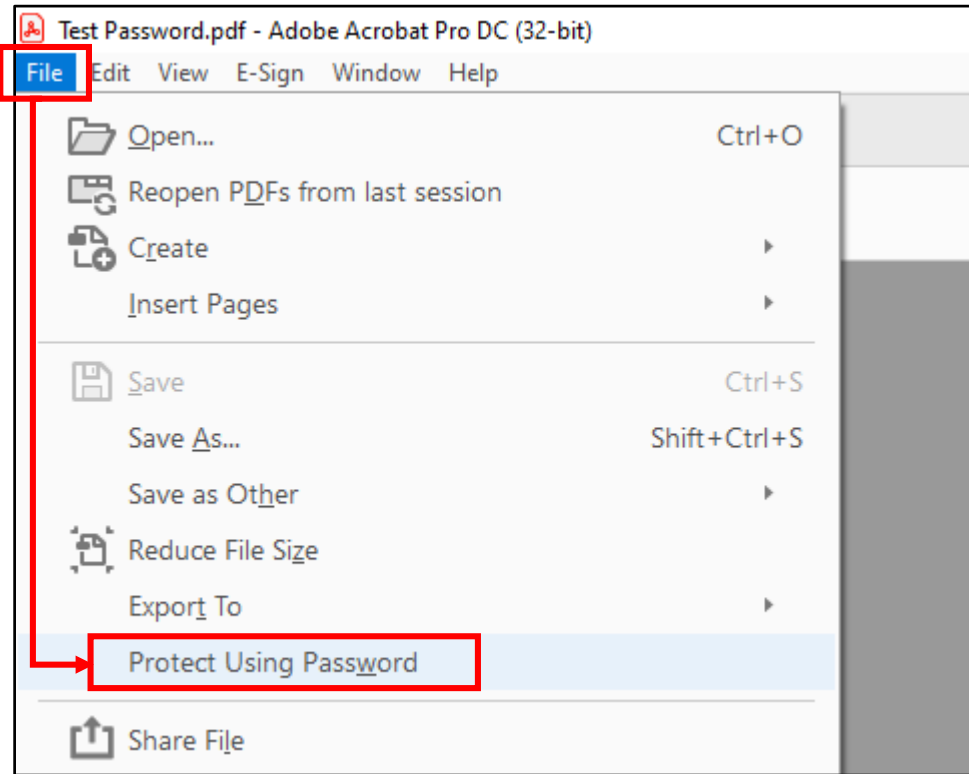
Test Password.pdf - Adobe Acrobat Pro DC (32-bit)

File Edit View E-Sign Window Help

Open... Ctrl+O
Reopen PDFs from last session
Create
Insert Pages
Save Ctrl+S
Save As... Shift+Ctrl+S
Save as Other
Reduce File Size
Export To
Protect Using Password
Share File